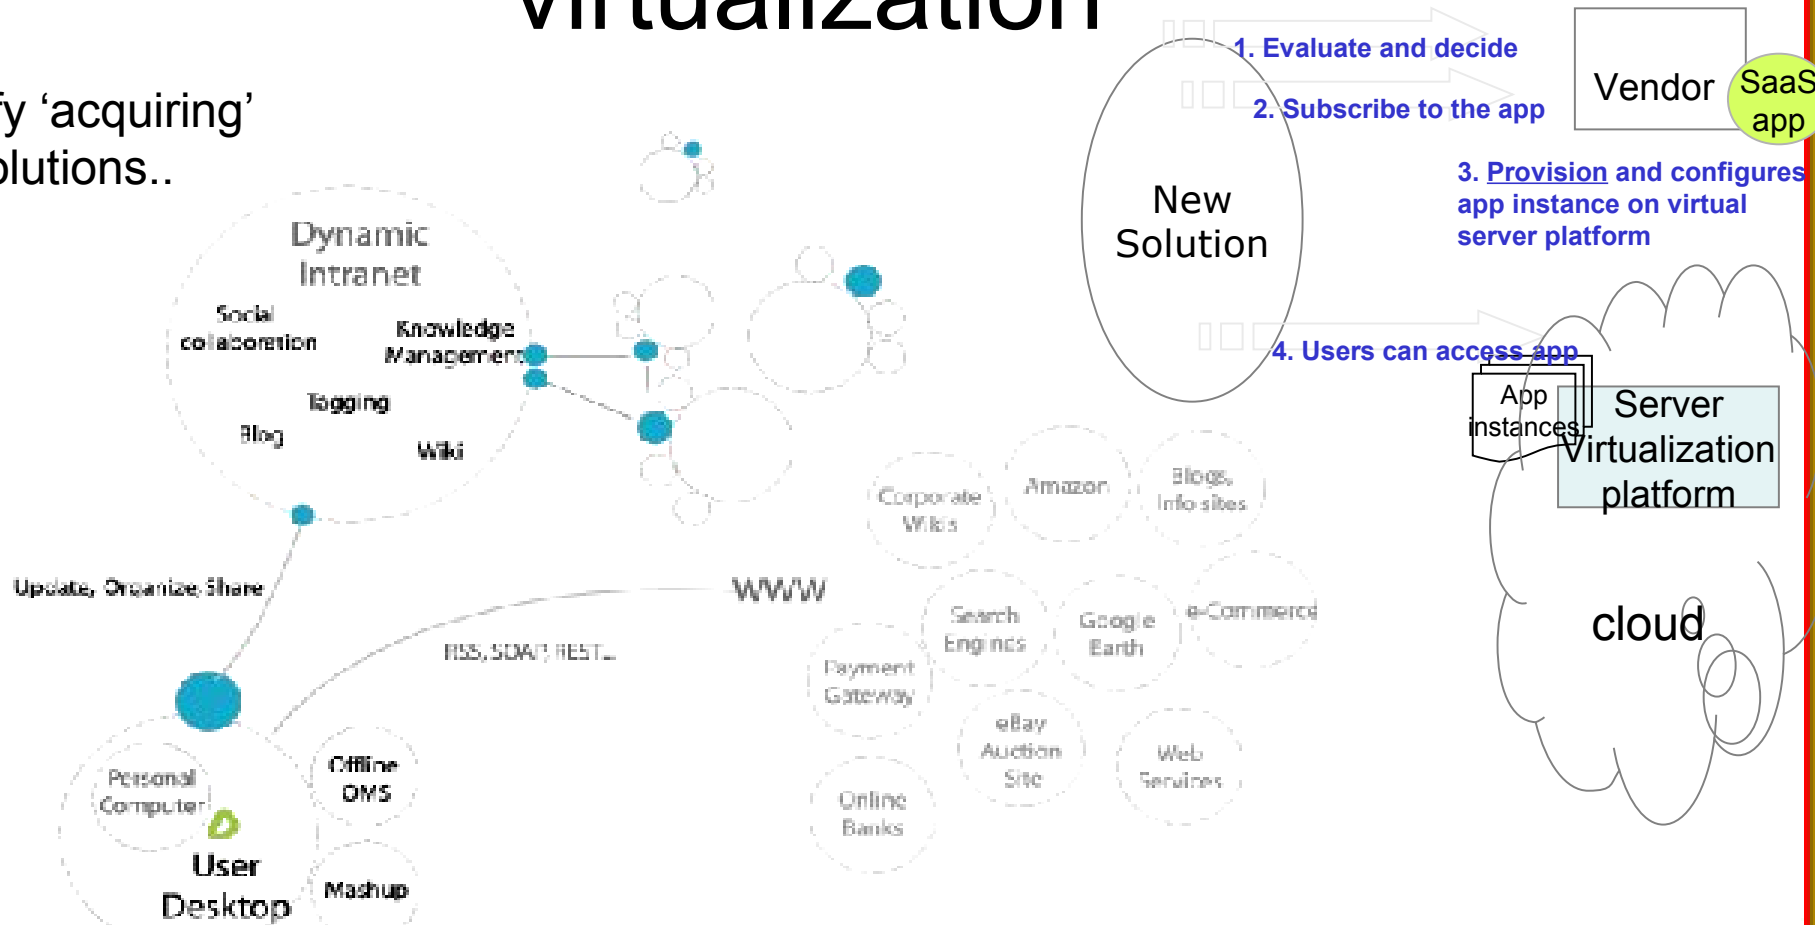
Virtualization

fy 'acquiring' olutions..

Dynamic Intranet

Social collaboration

Knowledge Management

Tagging

Blog

Wiki

Update, Organize, Share

WWW

RSS, SOAP, REST...

Personal Computer

User Desktop

Offline OMS

Mashup

Corporate Wikis

Amazon

Blogs, Info sites

Search Engines

Google Earth

e-Commerce

Payment Gateway

eBay Auction Site

Web Services

Online Banks

New Solution

1. Evaluate and decide

2. Subscribe to the app

Vendor

SaaS app

3. Provision and configures app instance on virtual server platform

4. Users can access app

App instances

Server Virtualization platform

cloud